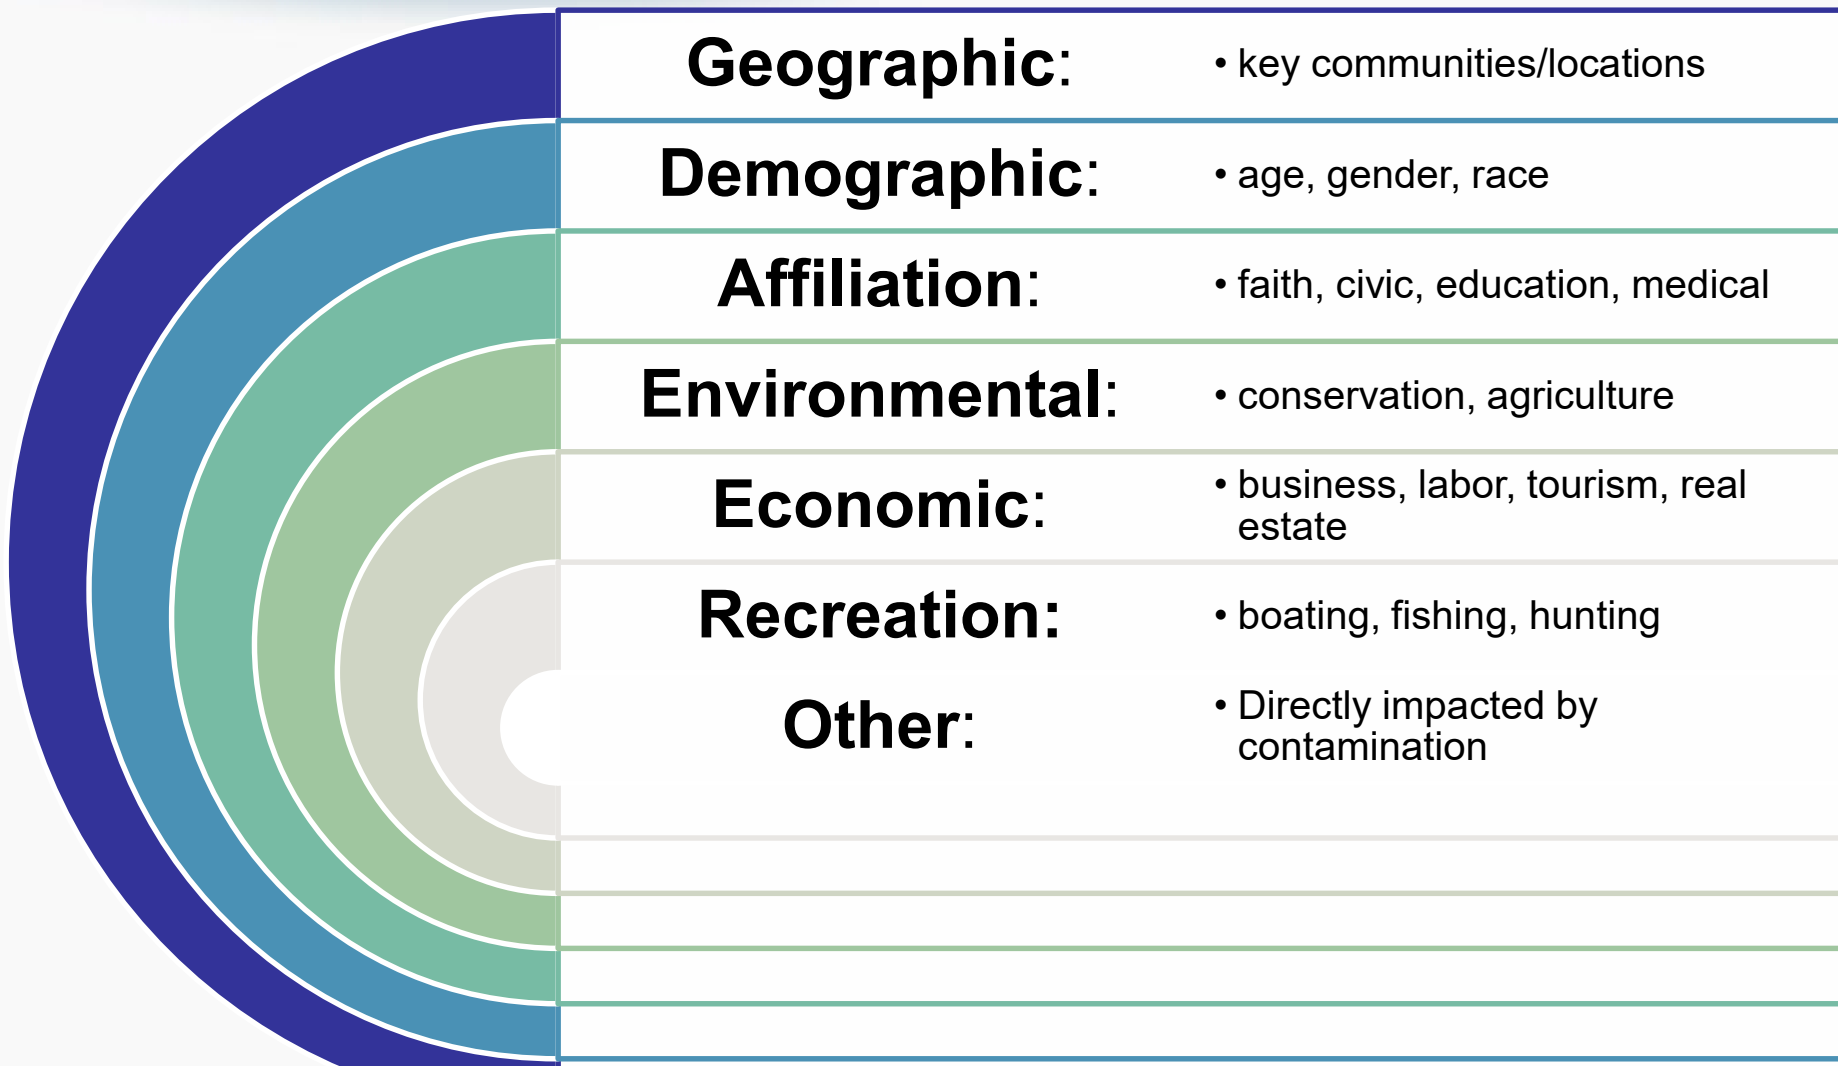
Geographic:

• key communities/locations

Demographic:

• age, gender, race

Affiliation:

• faith, civic, education, medical

Environmental:

• conservation, agriculture

Economic:

• business, labor, tourism, real estate

Recreation:

• boating, fishing, hunting

Other:

• Directly impacted by contamination